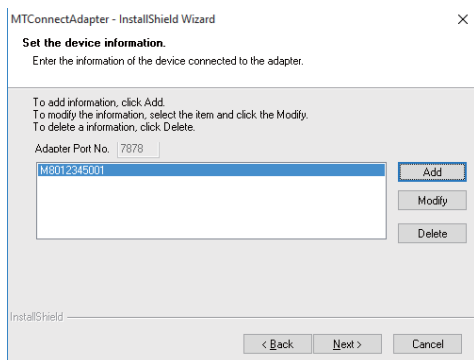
MTConnectAdapter - InstallShield Wizard

×

Set the device information.

Enter the information of the device connected to the adapter.

To add information, click Add.
To modify the information, select the item and click the Modify.
To delete a information, click Delete.

Adapter Port No. 7878

M8012345001

Add

Modify

Delete

InstallShield

< Back

Next >

Cancel